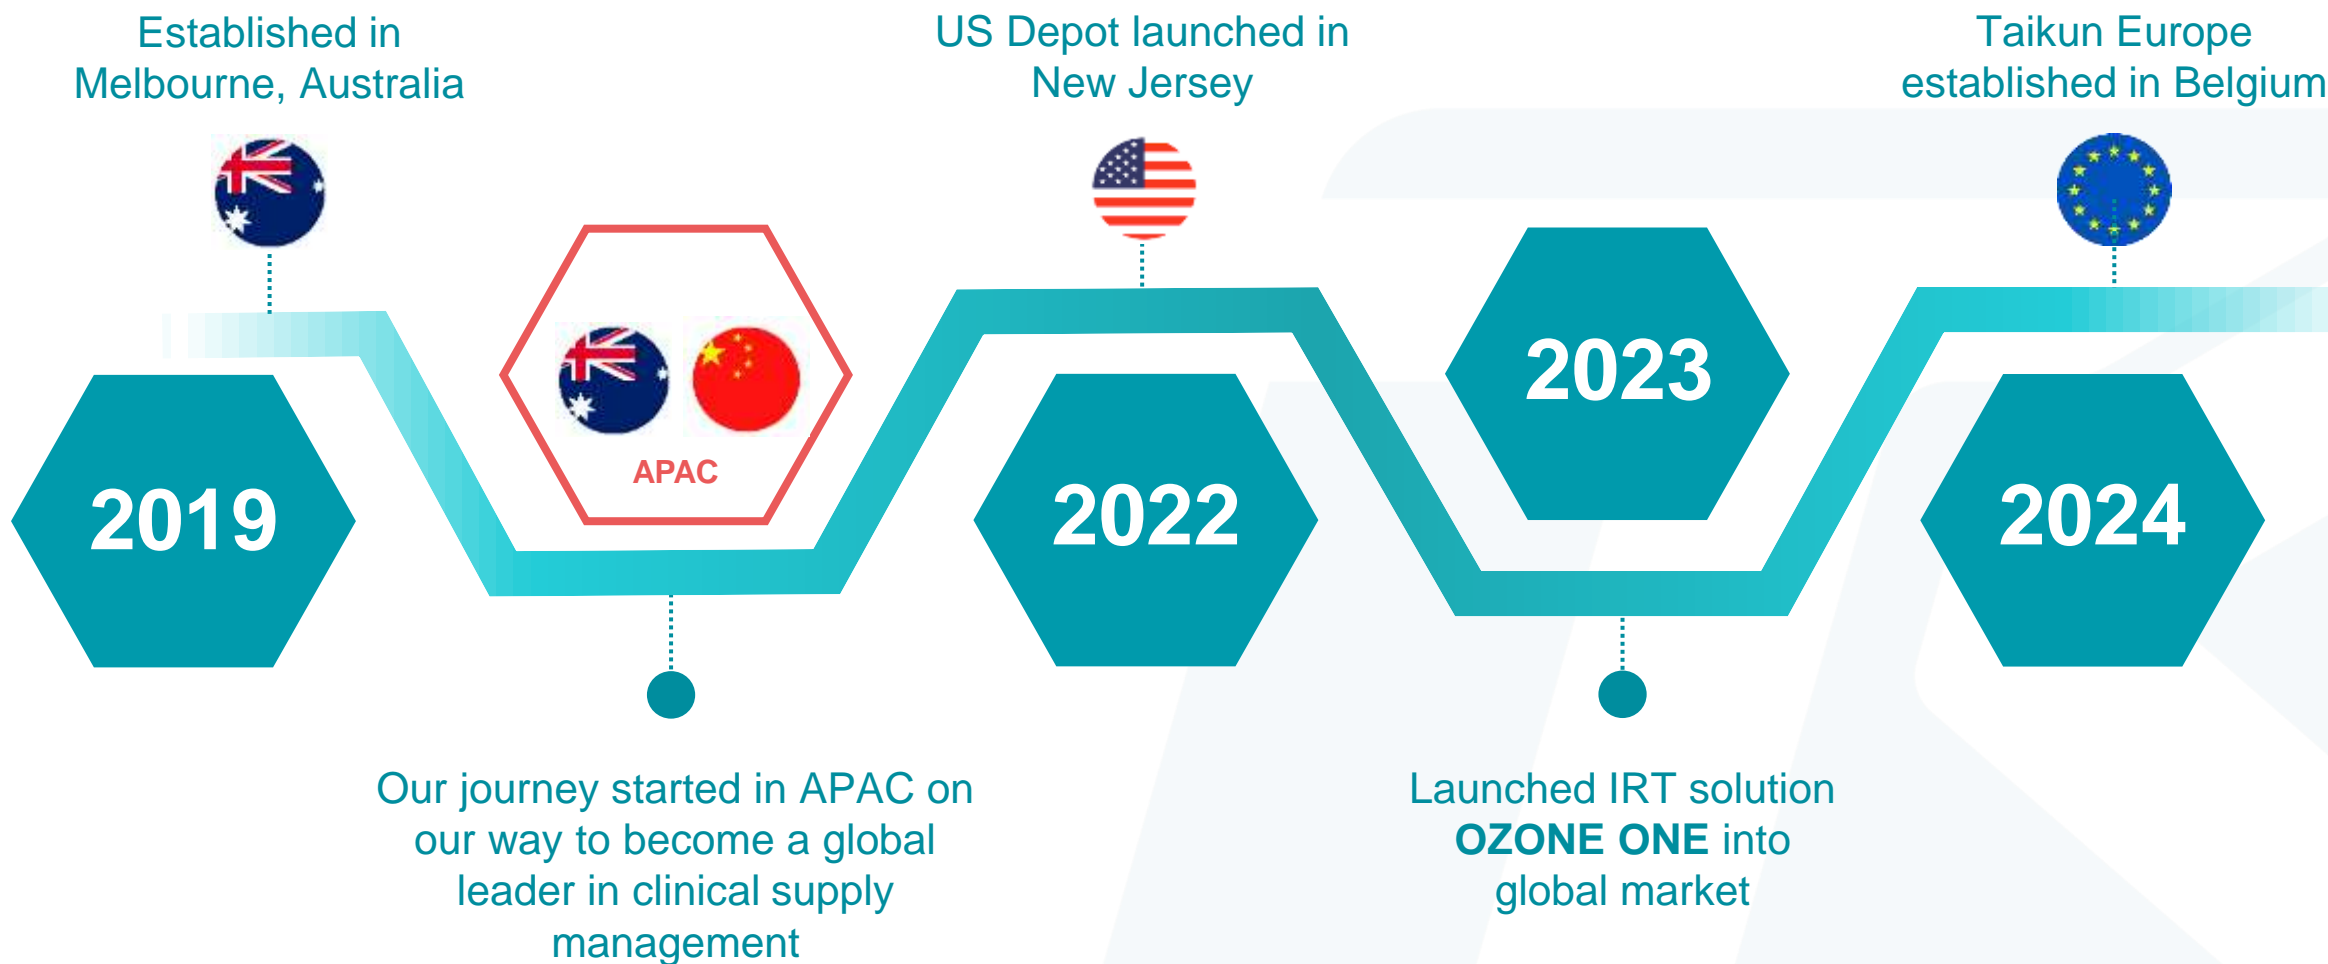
Established in Melbourne, Australia

2019

APAC

Our journey started in APAC on our way to become a global leader in clinical supply management

US Depot launched in New Jersey

2022

2023

Launched IRT solution **OZONE ONE** into global market

Taikun Europe established in Belgium

2024